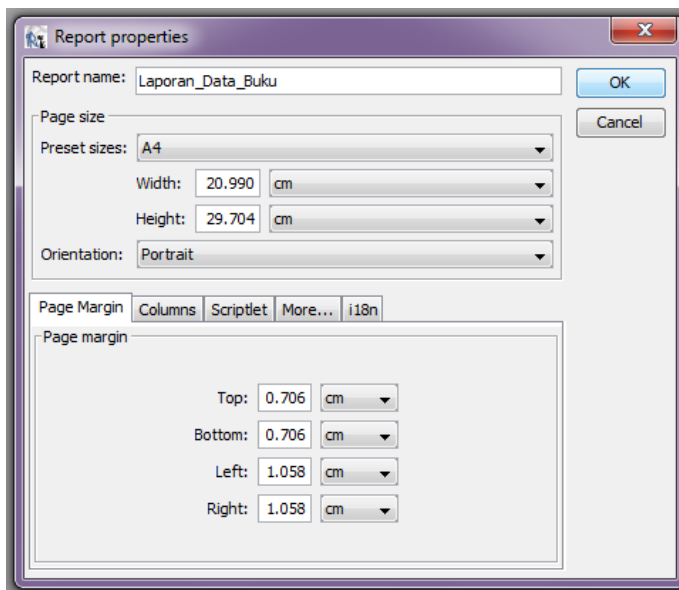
Report properties

Report name: Laporan_Data_Buku

OK

Cancel

Page size

Preset sizes: A4

Width: 20.990 cm

Height: 29.704 cm

Orientation: Portrait

Page Margin | Columns | Scriptlet | More... | i18n

Page margin

Top: 0.706 cm

Bottom: 0.706 cm

Left: 1.058 cm

Right: 1.058 cm